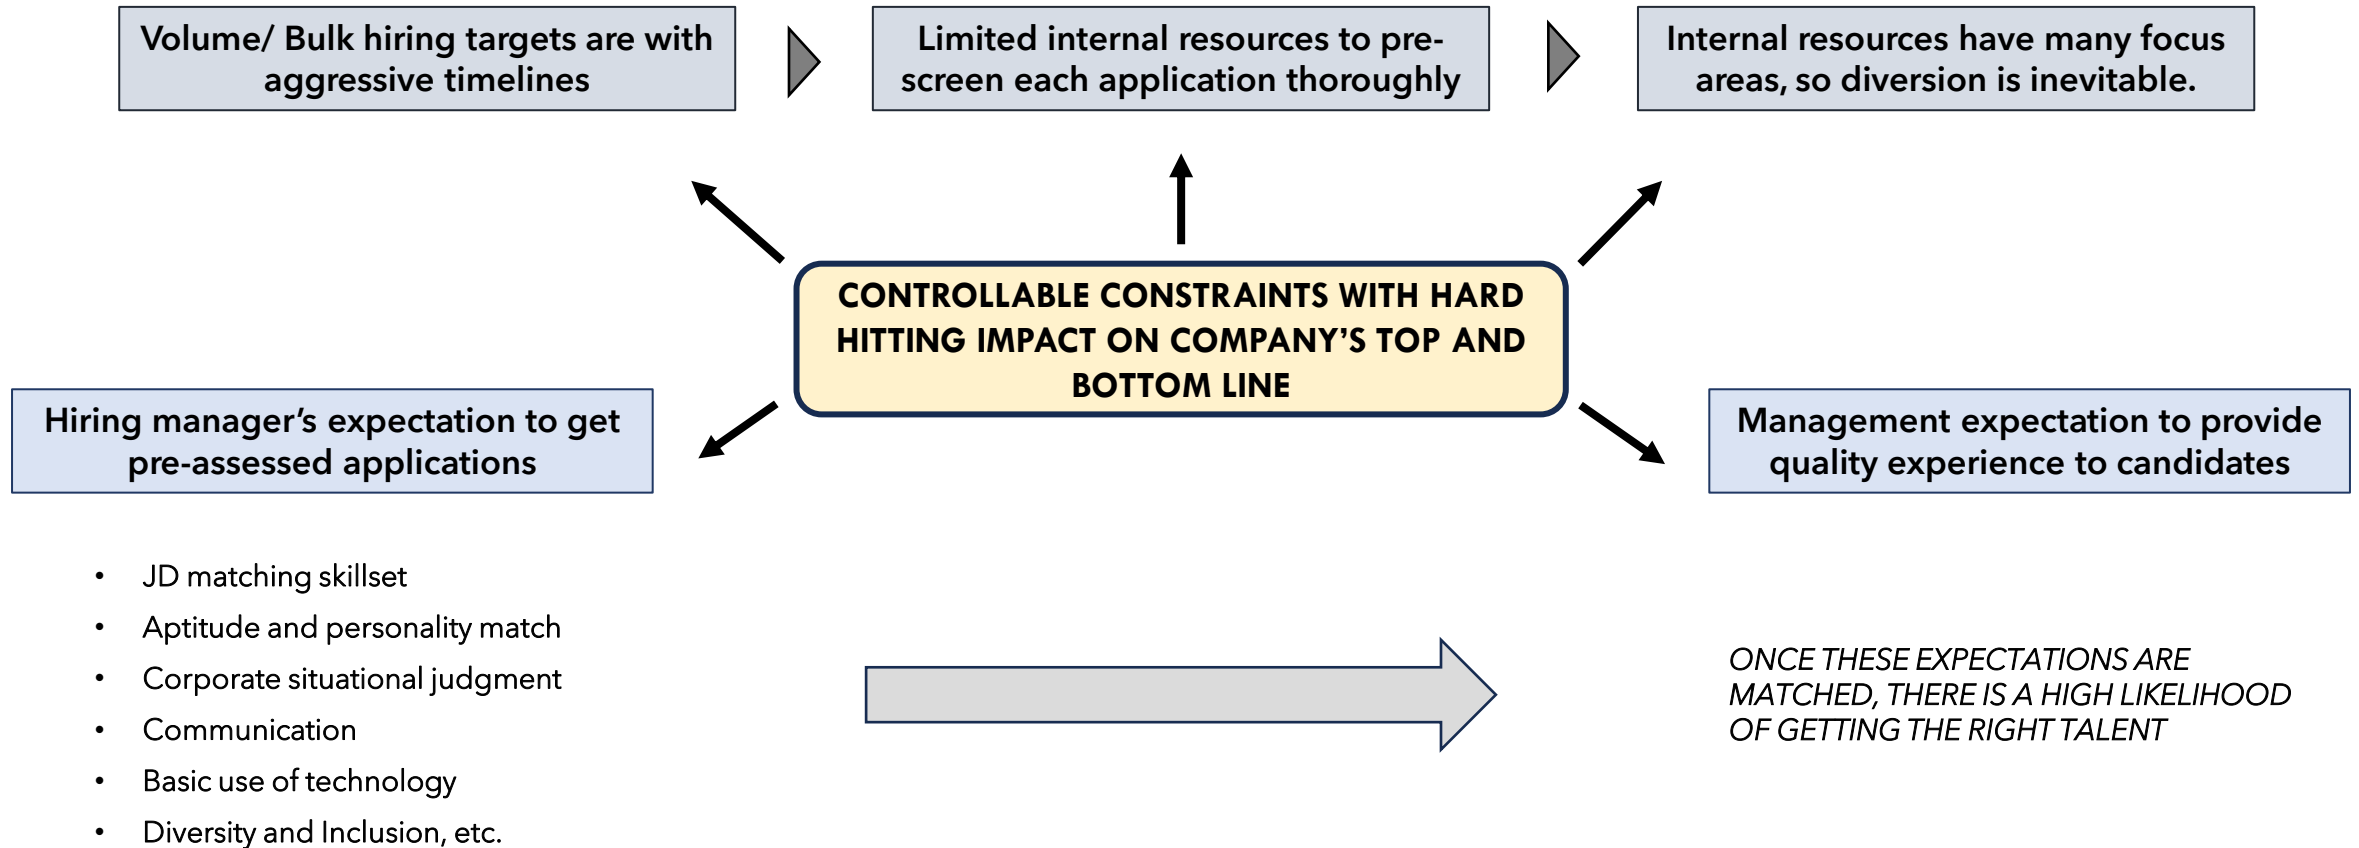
Volume/ Bulk hiring targets are with aggressive timelines

Limited internal resources to pre-screen each application thoroughly

Internal resources have many focus areas, so diversion is inevitable.

CONTROLLABLE CONSTRAINTS WITH HARD HITTING IMPACT ON COMPANY'S TOP AND BOTTOM LINE

Hiring manager's expectation to get pre-assessed applications

Management expectation to provide quality experience to candidates

- JD matching skillset
- Aptitude and personality match
- Corporate situational judgment
- Communication
- Basic use of technology
- Diversity and Inclusion, etc.

ONCE THESE EXPECTATIONS ARE MATCHED, THERE IS A HIGH LIKELIHOOD OF GETTING THE RIGHT TALENT